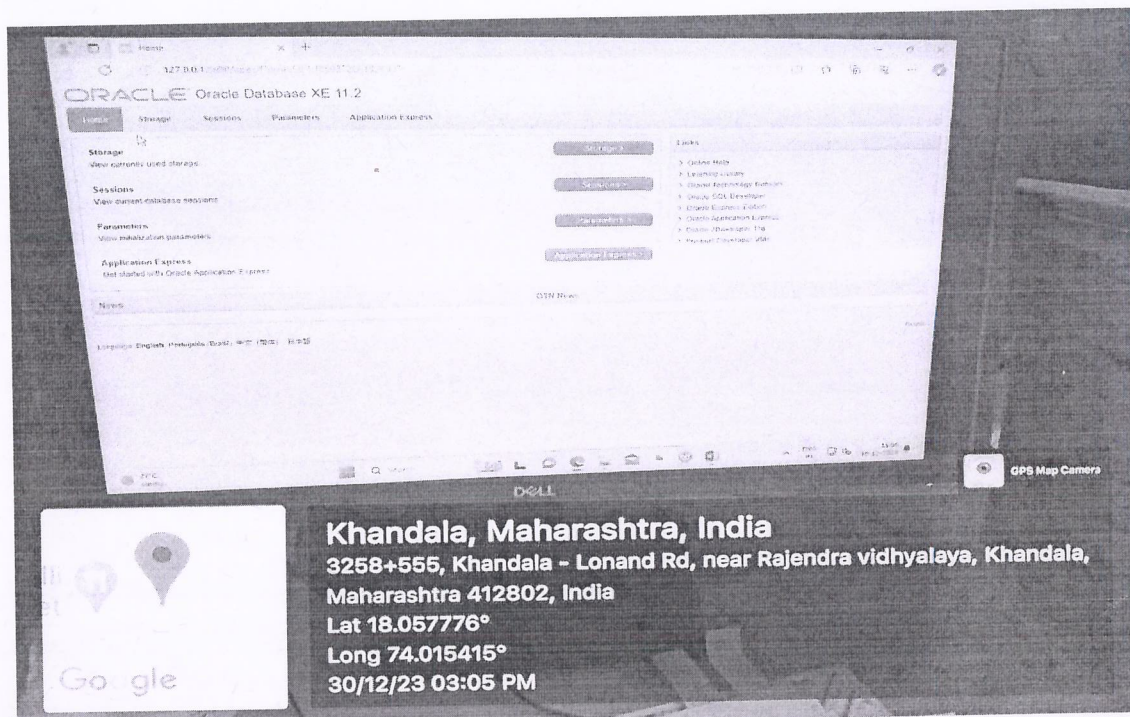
Home

127.0.0.1 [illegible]

ORACLE Oracle Database XE 11.2

Home Storage Sessions Parameters Application Express

Storage
View currently used storage

Storage >

Sessions
View current database sessions

Sessions >

Parameters
View initialization parameters

Parameters >

Application Express
Get started with Oracle Application Express

Application Express >

Links
> Online Help
> Learning Library
> Oracle Technology Network
> Oracle SQL Developer
> Oracle Express Edition
> Oracle Application Express
> Oracle .NET Developer
> Product Developer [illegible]

News

OTN News

Language: English, Português (Brasil), 中文 (简体), 日本語

DELL

GPS Map Camera

Khandala, Maharashtra, India
3258+555, Khandala - Lonand Rd, near Rajendra vidhyalaya, Khandala, Maharashtra 412802, India
Lat 18.057776°
Long 74.015415°
30/12/23 03:05 PM

Google